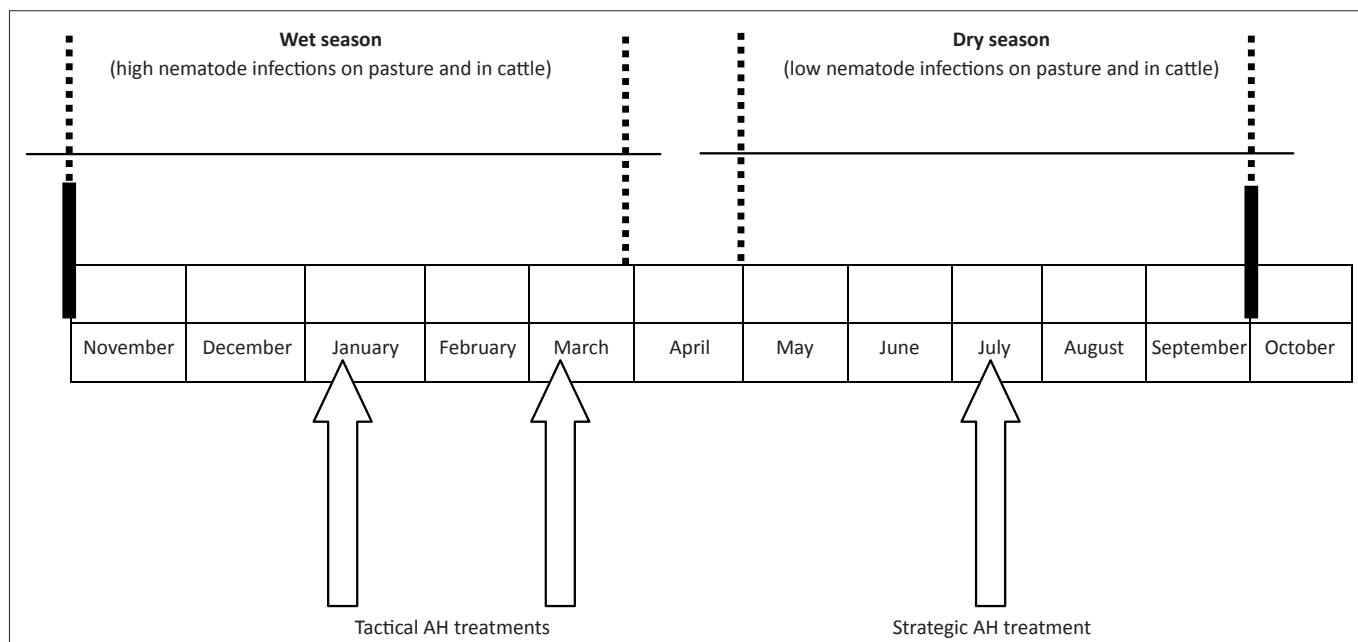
**Wet season**
(high nematode infections on pasture and in cattle)

**Dry season**
(low nematode infections on pasture and in cattle)

| November | December | January | February | March | April | May | June | July | August | September | October |
|---|---|---|---|---|---|---|---|---|---|---|---|

Tactical AH treatments

Strategic AH treatment